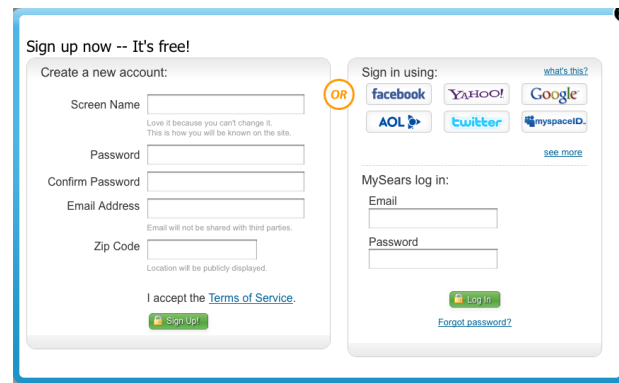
Sign up now -- It's free!

Create a new account:

Screen Name

Love it because you can't change it.
This is how you will be known on the site.

Password

Confirm Password

Email Address

Email will not be shared with third parties.

Zip Code

Location will be publicly displayed.

I accept the Terms of Service.

Sign Up!

OR

Sign in using:

what's this?

facebook

YAHOO!

Google

AOL

twitter

myspaceID.

see more

MySears log in:

Email

Password

Log In

Forgot password?